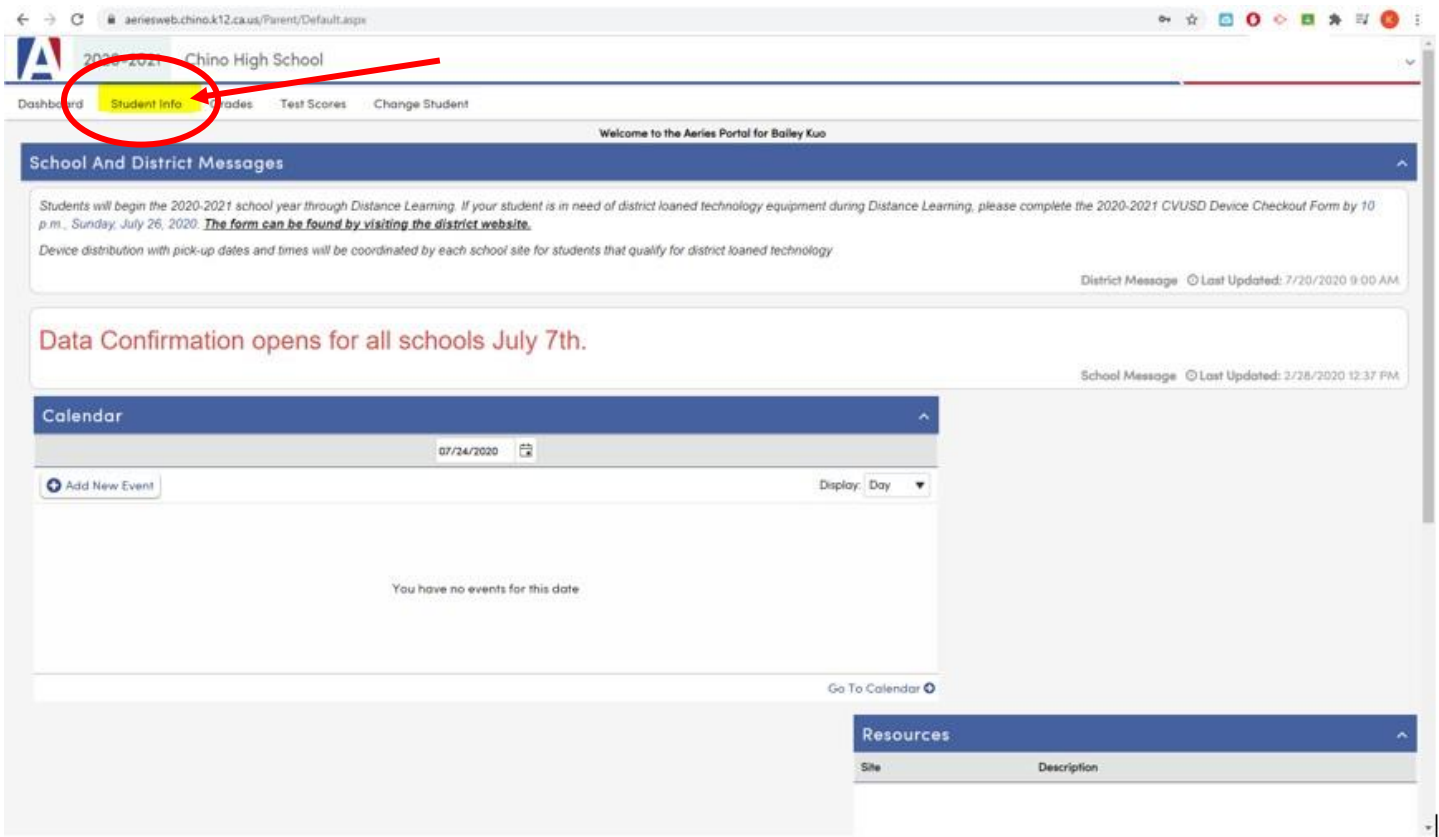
aeriesweb.chino.k12.ca.us/Parent/Default.aspx

A 2020-2021 Chino High School

Dashboard Student Info Grades Test Scores Change Student

Welcome to the Aeries Portal for Bailey Kuo

School And District Messages

Students will begin the 2020-2021 school year through Distance Learning. If your student is in need of district loaned technology equipment during Distance Learning, please complete the 2020-2021 CVUSD Device Checkout Form by 10 p.m., Sunday, July 26, 2020. **The form can be found by visiting the district website.**

Device distribution with pick-up dates and times will be coordinated by each school site for students that qualify for district loaned technology

District Message Last Updated: 7/20/2020 9:00 AM

Data Confirmation opens for all schools July 7th.

School Message Last Updated: 2/28/2020 12:37 PM

Calendar

07/24/2020

Add New Event

Display: Day

You have no events for this date

Go To Calendar

Resources

| Site | Description |
|---|---|